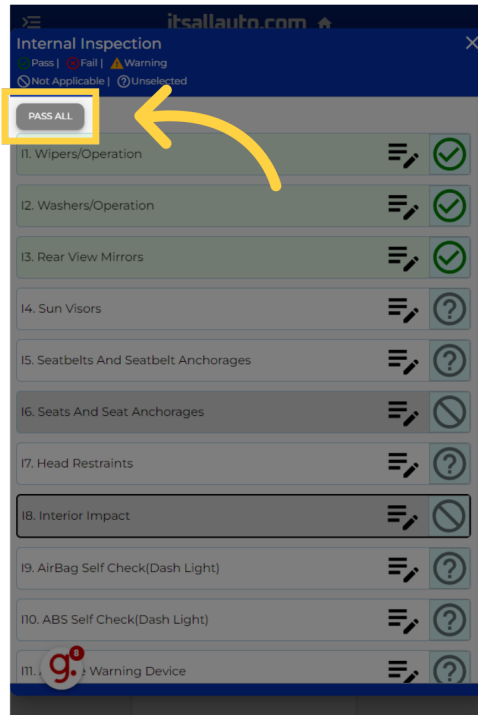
itsallauto.com

Internal Inspection
Pass | Fail | Warning
Not Applicable | Unselected

PASS ALL

I1. Wipers/Operation

I2. Washers/Operation

I3. Rear View Mirrors

I4. Sun Visors

I5. Seatbelts And Seatbelt Anchorages

I6. Seats And Seat Anchorages

I7. Head Restraints

I8. Interior Impact

I9. AirBag Self Check(Dash Light)

I10. ABS Self Check(Dash Light)

I11. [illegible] Warning Device

g. 8